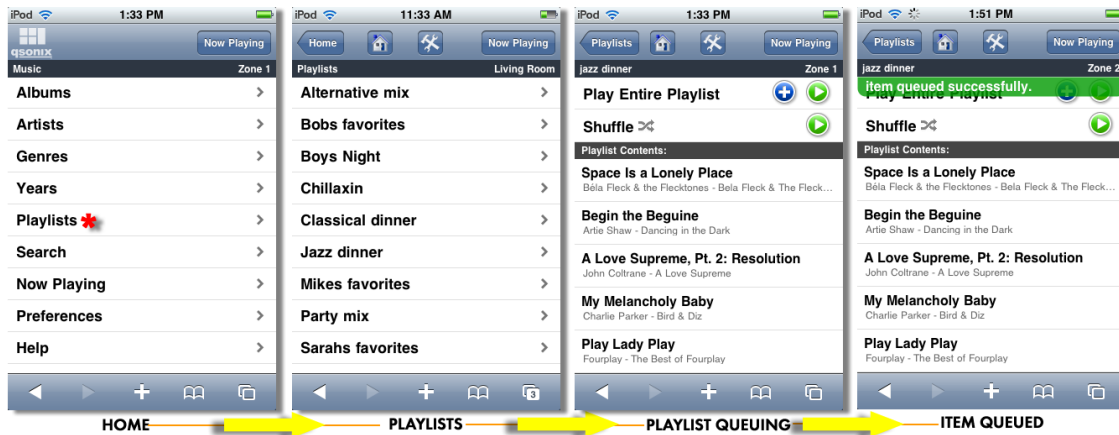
iPod 1:33 PM
qsonix
Now Playing
Music Zone 1
Albums
Artists
Genres
Years
Playlists
Search
Now Playing
Preferences
Help

iPod 11:33 AM
Home
Now Playing
Playlists Living Room
Alternative mix
Bobs favorites
Boys Night
Chillaxin
Classical dinner
Jazz dinner
Mikes favorites
Party mix
Sarahs favorites
3

iPod 1:33 PM
Playlists
Now Playing
jazz dinner Zone 1
Play Entire Playlist
Shuffle
Playlist Contents:
Space Is a Lonely Place
Béla Fleck & the Flecktones - Bela Fleck & The Fleck...
Begin the Beguine
Artie Shaw - Dancing in the Dark
A Love Supreme, Pt. 2: Resolution
John Coltrane - A Love Supreme
My Melancholy Baby
Charlie Parker - Bird & Diz
Play Lady Play
Fourplay - The Best of Fourplay

iPod 1:51 PM
Playlists
Now Playing
jazz dinner Zone 2
item queued successfully.
Play Entire Playlist
Shuffle
Playlist Contents:
Space Is a Lonely Place
Béla Fleck & the Flecktones - Bela Fleck & The Fleck...
Begin the Beguine
Artie Shaw - Dancing in the Dark
A Love Supreme, Pt. 2: Resolution
John Coltrane - A Love Supreme
My Melancholy Baby
Charlie Parker - Bird & Diz
Play Lady Play
Fourplay - The Best of Fourplay

HOME
PLAYLISTS
PLAYLIST QUEUING
ITEM QUEUED